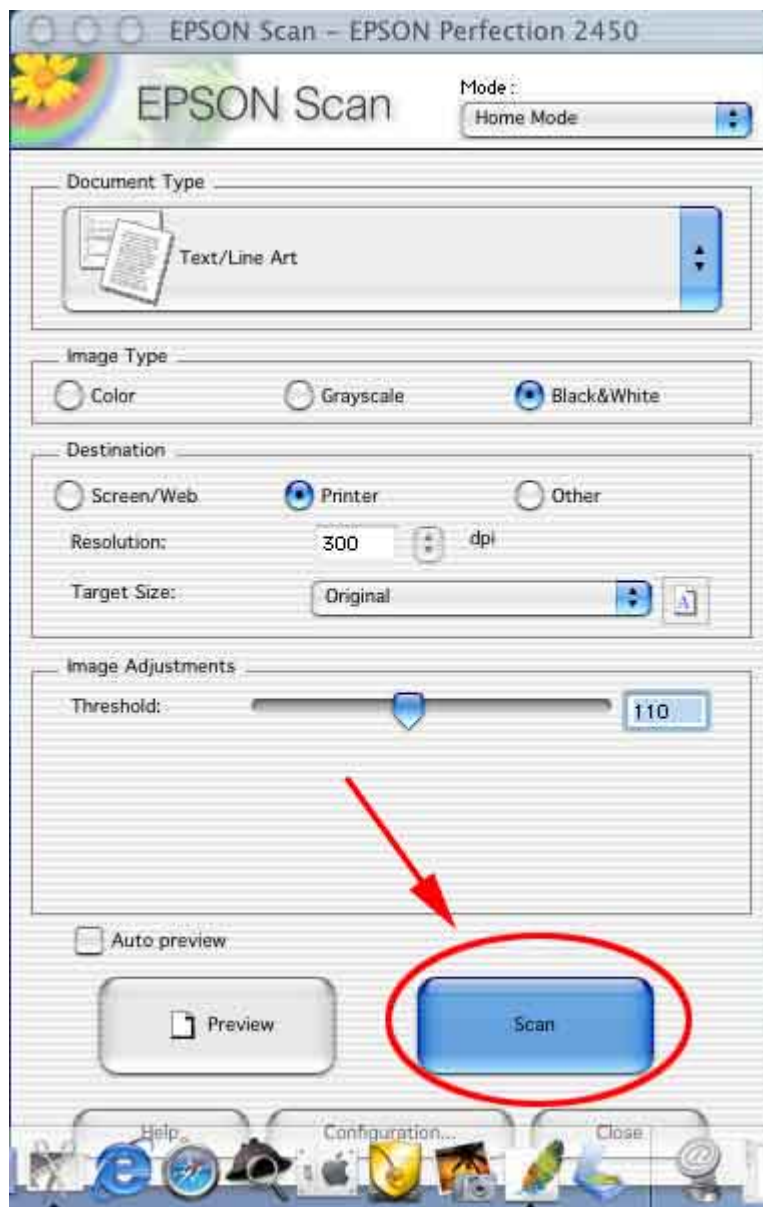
EPSON Scan - EPSON Perfection 2450

EPSON Scan

Mode:

Home Mode

Document Type

Text/Line Art

Image Type

Color

Grayscale

Black&White

Destination

Screen/Web

Printer

Other

Resolution:

300

dpi

Target Size:

Original

Image Adjustments

Threshold:

110

Auto preview

Preview

Scan

Help

Configuration...

Close